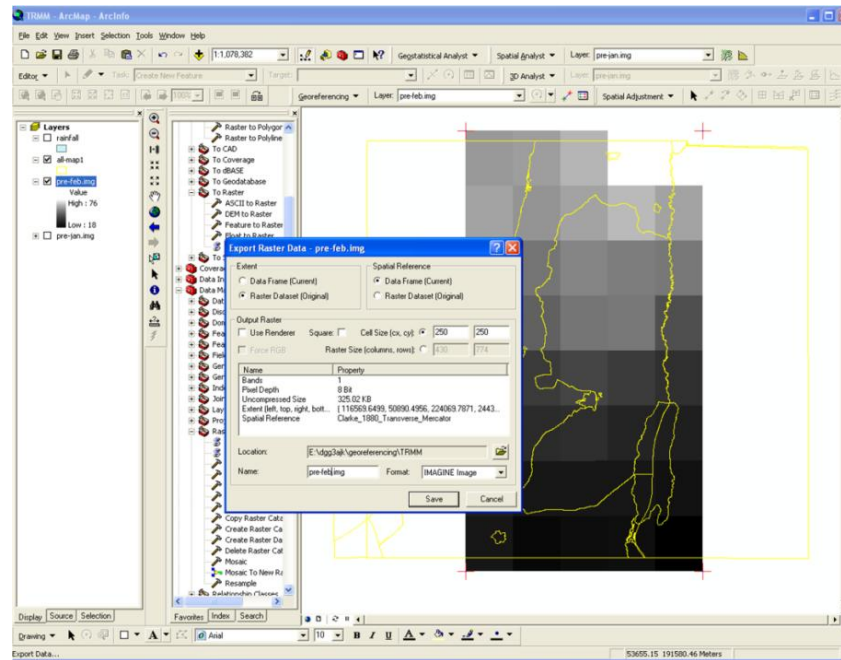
TRMM - ArcMap - ArcInfo

File Edit View Insert Selection Tools Window Help

1:1,078,382

Geostatistical Analyst ▼ Spatial Analyst ▼ Layer: pre-jan.img

Editor ▼ Task: Create New Feature Target:

3D Analyst ▼ Layer: pre-jan.img

Georeferencing ▼ Layer: pre-feb.img

Spatial Adjustment ▼

Layers
rainfall
all-map1
pre-feb.img
Value
High : 76
Low : 18
pre-jan.img

Raster to Polygon
Raster to Polyline
To CAD
To Coverage
To dBASE
To Geodatabase
To Raster
ASCII to Raster
DEM to Raster
Feature to Raster
Float to Raster
To
Covera
Data In
Data M
Dat
Disc
Dom
Fea
Fea
Fiel
Ger
Ger
Ind
Join
Lay
Pro
Ras
Copy Raster Cata
Create Raster Ca
Create Raster Da
Delete Raster Cat
Mosaic
Mosaic To New Ra
Resample
Relationship Classes

Export Raster Data - pre-feb.img

Extent
Data Frame (Current)
Raster Dataset (Original)

Spatial Reference
Data Frame (Current)
Raster Dataset (Original)

Output Raster
Use Renderer
Square:
Cell Size (cx, cy): 250 250
Force RGB
Raster Size (columns, rows): 430 774

| Name | Property |
|---|---|
| Bands | 1 |
| Pixel Depth | 8 Bit |
| Uncompressed Size | 325.02 KB |
| Extent (left, top, right, bott... | {116569.6499, 50890.4956, 224069.7871, 2443... |
| Spatial Reference | Clarke_1880_Transverse_Mercator |

Location: E:\dgg3ajk\georeferencing\TRMM

Name: pre-feb.img Format: IMAGINE Image

Save Cancel

Display Source Selection

Favorites Index Search

Drawing ▼ Arial 10 B I U

Export Data...

53655.15 191580.46 Meters